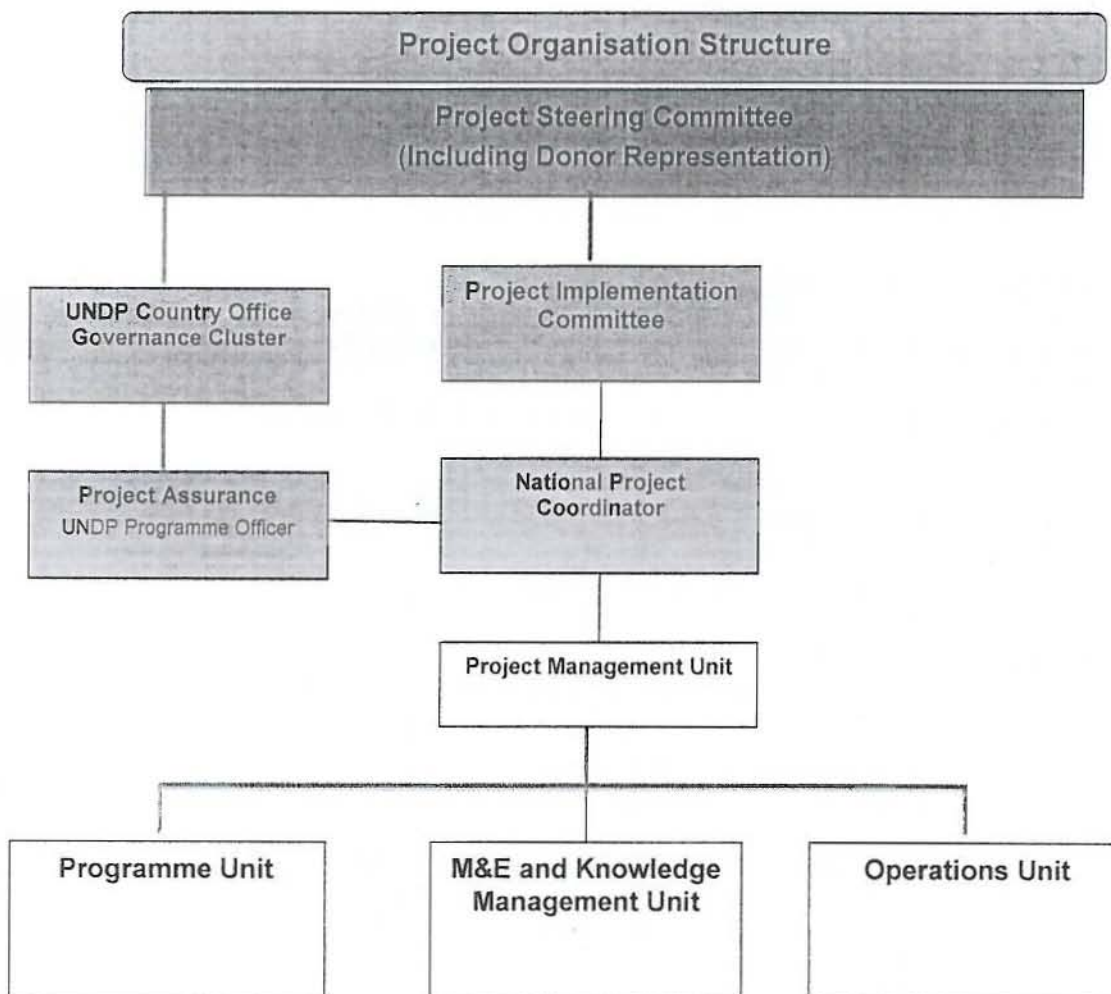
Project Organisation Structure

Project Steering Committee
(Including Donor Representation)

UNDP Country Office
Governance Cluster

Project Implementation
Committee

Project Assurance
UNDP Programme Officer

National Project
Coordinator

Project Management Unit

Programme Unit

M&E and Knowledge
Management Unit

Operations Unit